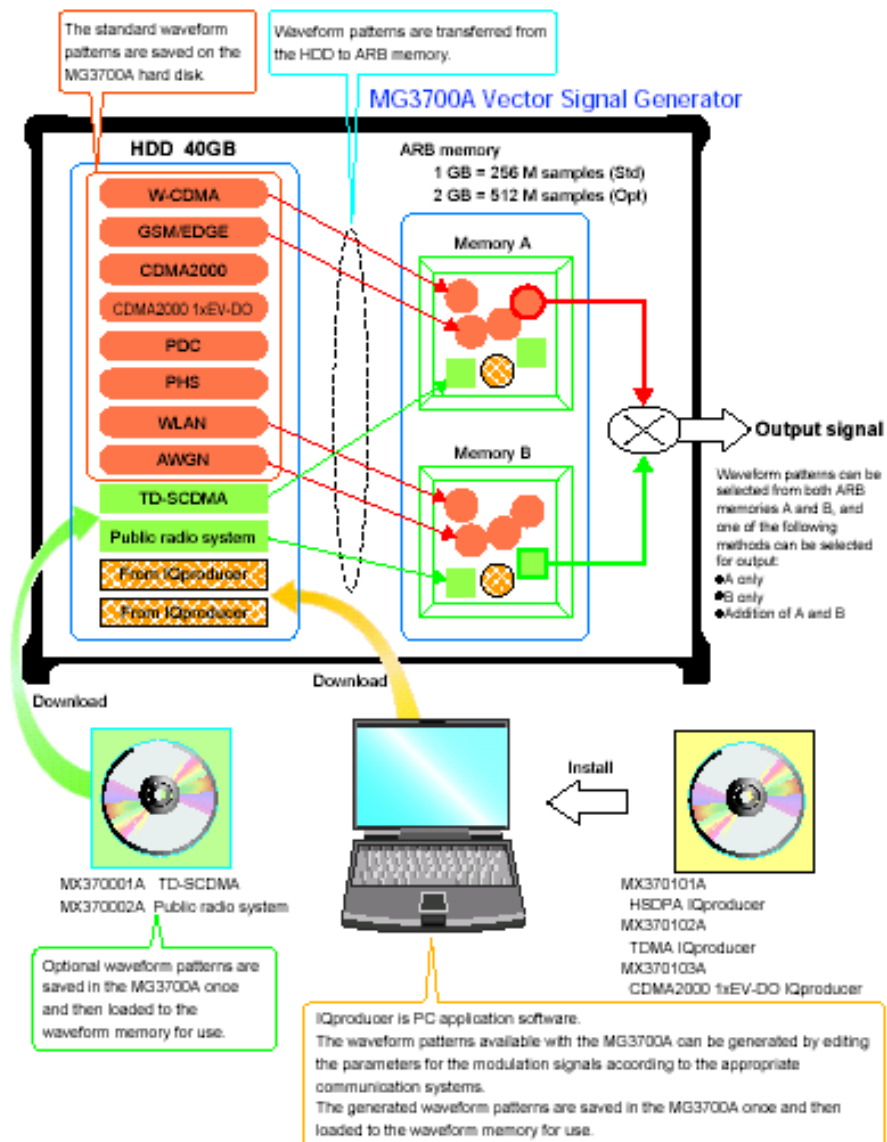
The standard waveform patterns are saved on the MG3700A hard disk.

Waveform patterns are transferred from the HDD to ARB memory.

MG3700A Vector Signal Generator

HDD 40GB

W-CDMA
GSM/EDGE
CDMA2000
CDMA2000 1xEV-DO
PDC
PHS
WLAN
AWGN
TD-SCDMA
Public radio system
From IQproducer
From IQproducer

ARB memory
1 GB = 256 M samples (Std)
2 GB = 512 M samples (Opt)

Memory A

Memory B

Output signal

Waveform patterns can be selected from both ARB memories A and B, and one of the following methods can be selected for output:
●A only
●B only
●Addition of A and B

Download

Download

Install

MX370001A TD-SCDMA
MX370002A Public radio system

Optional waveform patterns are saved in the MG3700A once and then loaded to the waveform memory for use.

MX370101A
HSDPA IQproducer
MX370102A
TDMA IQproducer
MX370103A
CDMA2000 1xEV-DO IQproducer

IQproducer is PC application software.
The waveform patterns available with the MG3700A can be generated by editing the parameters for the modulation signals according to the appropriate communication systems.
The generated waveform patterns are saved in the MG3700A once and then loaded to the waveform memory for use.